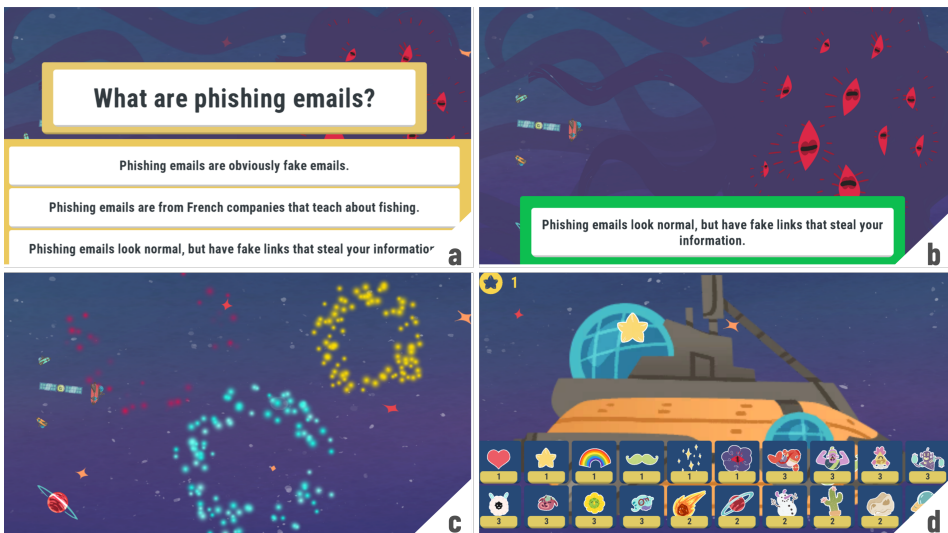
What are phishing emails?

Phishing emails are obviously fake emails.

Phishing emails are from French companies that teach about fishing.

Phishing emails look normal, but have fake links that steal your information

a

Phishing emails look normal, but have fake links that steal your information.

b

c

1

1 1 1 1 1 1 3 3 3 3
3 3 3 3 2 2 2 2 2

d